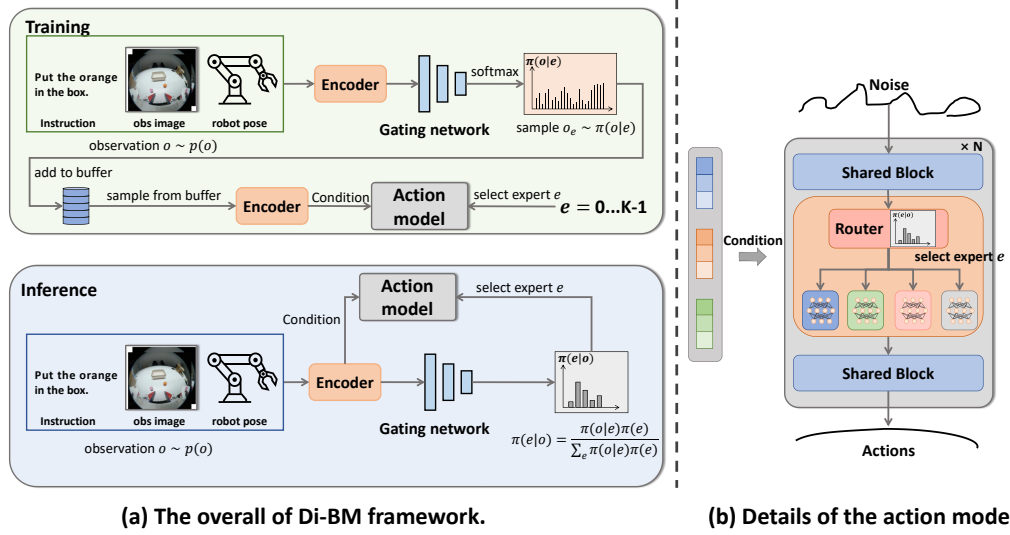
Training

Put the orange in the box.

Instruction

obs image

robot pose

Encoder

softmax

$\pi(o|e)$

Gating network

sample $o_e \sim \pi(o|e)$

observation $o \sim p(o)$

add to buffer

sample from buffer

Encoder

Condition

Action model

select expert $e$

$e = 0...K-1$

Inference

Action model

select expert $e$

Condition

Put the orange in the box.

Instruction

obs image

robot pose

Encoder

$\pi(e|o)$

Gating network

observation $o \sim p(o)$

$\pi(e|o) = \frac{\pi(o|e)\pi(e)}{\sum_e \pi(o|e)\pi(e)}$

(a) The overall of Di-BM framework.

Noise

× N

Shared Block

Router

$\pi(e|o)$

Condition

select expert $e$

Shared Block

Actions

(b) Details of the action mode